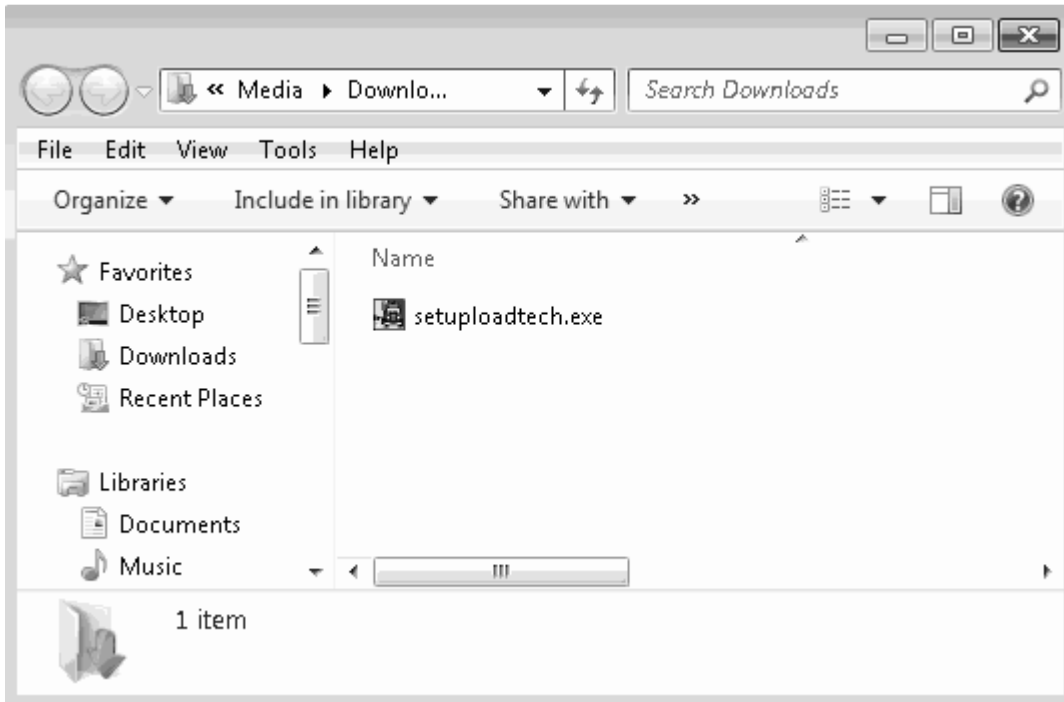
« Media ▸ Downlo...

Search Downloads

File Edit View Tools Help

Organize ▾ Include in library ▾ Share with ▾ »

Favorites
Desktop
Downloads
Recent Places

Libraries
Documents
Music

Name

setuploadtech.exe

1 item